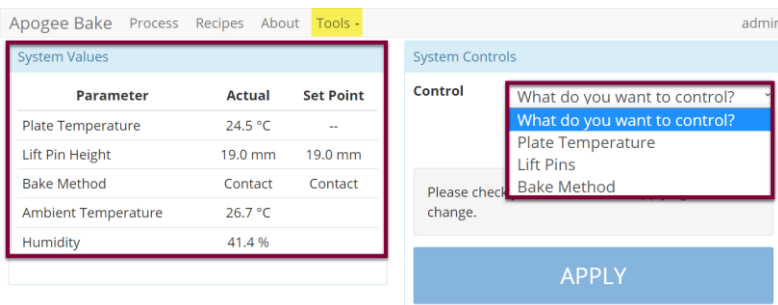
Apogee Bake Process Recipes About Tools admi

System Values

| Parameter | Actual | Set Point |
|---|---|---|
| Plate Temperature | 24.5 °C | -- |
| Lift Pin Height | 19.0 mm | 19.0 mm |
| Bake Method | Contact | Contact |
| Ambient Temperature | 26.7 °C | |
| Humidity | 41.4 % | |

System Controls

Control

What do you want to control?

What do you want to control?
Plate Temperature
Lift Pins
Bake Method

Please check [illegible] change.

APPLY